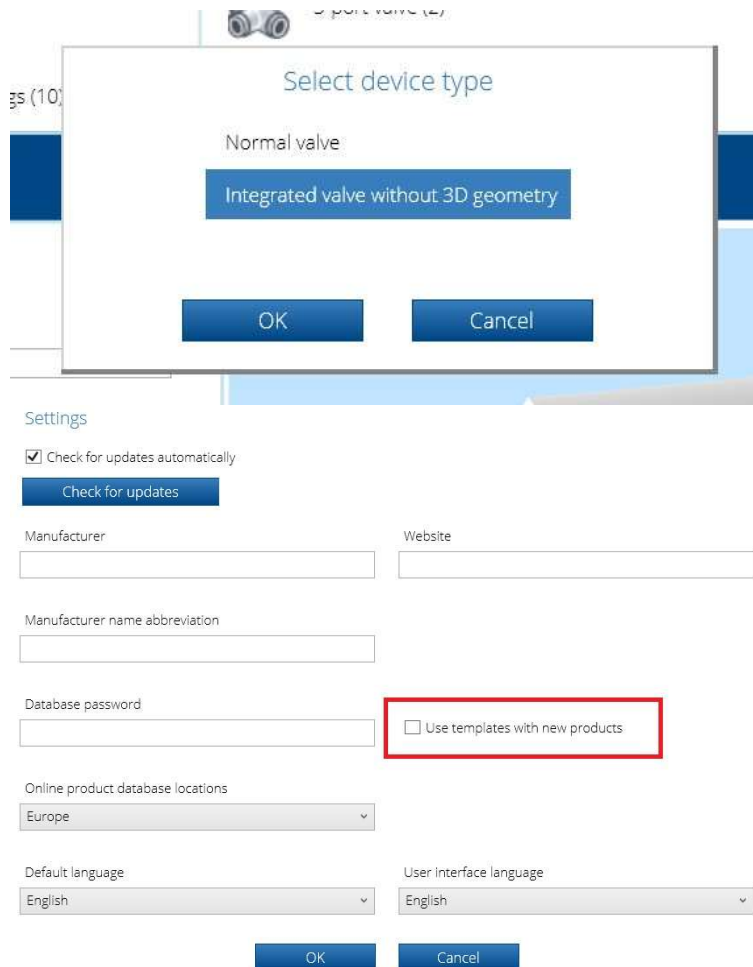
3 port valve (2)

gs (10)

Select device type

Normal valve

Integrated valve without 3D geometry

OK

Cancel

Settings

Check for updates automatically

Check for updates

Manufacturer

Website

Manufacturer name abbreviation

Database password

Use templates with new products

Online product database locations

Europe

Default language

English

User interface language

English

OK

Cancel